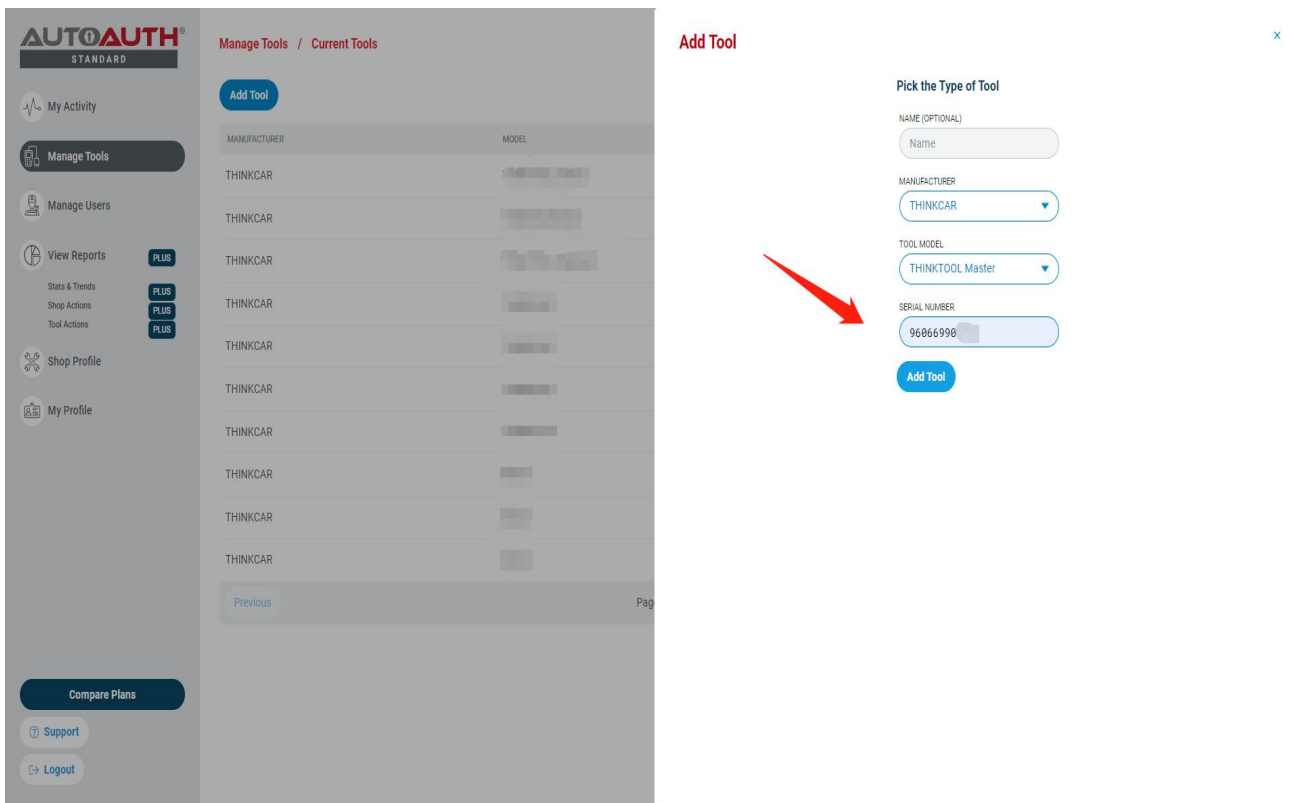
AUTOAUTH®
STANDARD

My Activity
Manage Tools
Manage Users
View Reports PLUS
Stats & Trends PLUS
Shop Actions PLUS
Tool Actions PLUS
Shop Profile
My Profile

Compare Plans
Support
Logout

Manage Tools / Current Tools

Add Tool

| MANUFACTURER | MODEL |
|---|---|
| THINKCAR | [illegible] |
| THINKCAR | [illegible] |
| THINKCAR | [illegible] |
| THINKCAR | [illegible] |
| THINKCAR | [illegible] |
| THINKCAR | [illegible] |
| THINKCAR | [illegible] |
| THINKCAR | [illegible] |
| THINKCAR | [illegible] |
| THINKCAR | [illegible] |

Previous
Pag

Add Tool
x

Pick the Type of Tool
NAME (OPTIONAL)
Name
MANUFACTURER
THINKCAR
TOOL MODEL
THINKTOOL Master
SERIAL NUMBER
96066990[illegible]
Add Tool